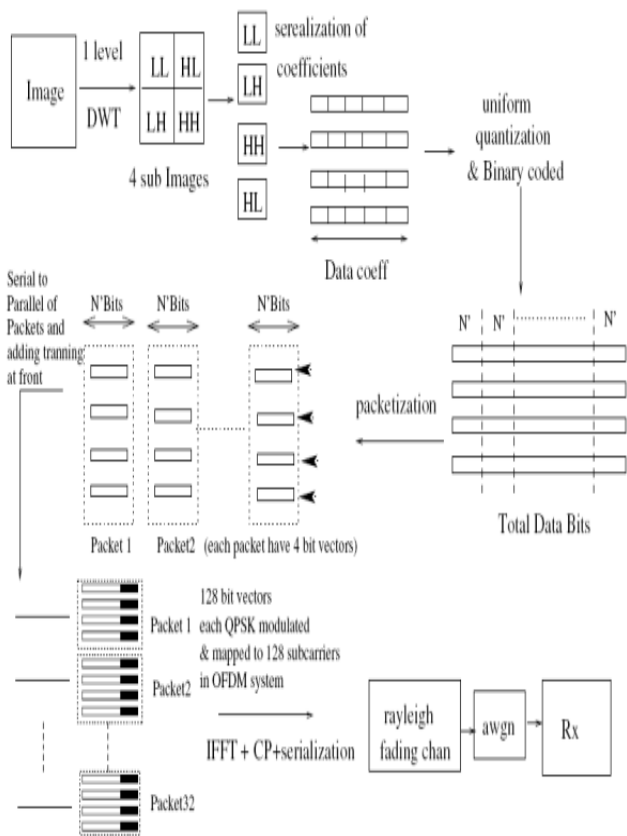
Image

1 level

DWT

LL HL
LH HH

4 sub Images

LL
LH
HH
HL

serealization of coefficients

Data coeff

uniform quantization & Binary coded

Serial to Parallel of Packets and adding tranning at front

N'Bits N'Bits N'Bits

N' N' N'

packetization

Total Data Bits

Packet 1 Packet2 (each packet have 4 bit vectors)

Packet 1

Packet2

Packet32

128 bit vectors each QPSK modulated & mapped to 128 subcarriers in OFDM system

IFFT + CP+serialization

rayleigh fading chan

awgn

Rx